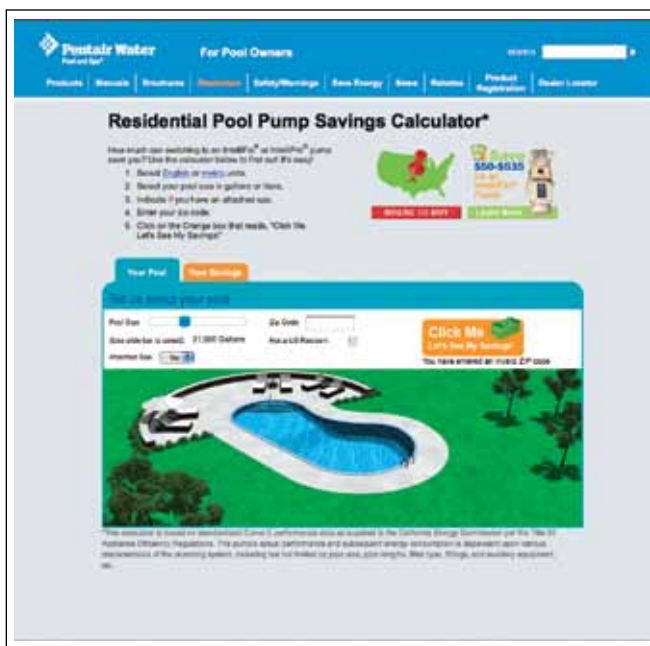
Pentair Water Pool and Spa

For Pool Owners

SEARCH

Products | Manuals | Brochures | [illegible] | Safety/Warnings | Save Energy | News | Rebates | Product Registration | Dealer Locator

Residential Pool Pump Savings Calculator*

How much can switching to an IntelliFlo® or IntelliPro® pump save you? Use the calculator below to find out. It's easy!

1. Select English or metric units.
2. Select your pool size in gallons or liters.
3. Indicate if you have an attached spa.
4. Enter your zip code.
5. Click on the Orange box that reads, "Click Me Let's See My Savings!"

WHERE TO BUY

Save $50-$535 on an IntelliFlo® Pump

Learn More

Your Pool | Your Savings

Tell us about your pool

Pool Size

(Use slide bar to select) 21,000 Gallons

Attached Spa No

Zip Code

Are you a CA Resident

Click Me Let's See My Savings!

You have entered an invalid ZIP code

*This calculator is based on standardized Curve C performance data as supplied to the California Energy Commission per the Title 20 Appliance Efficiency Regulations. The pump's actual performance and subsequent energy consumption is dependent upon various characteristics of the plumbing system, including but not limited to: pipe size, pipe lengths, filter type, fittings, and auxiliary equipment, etc.